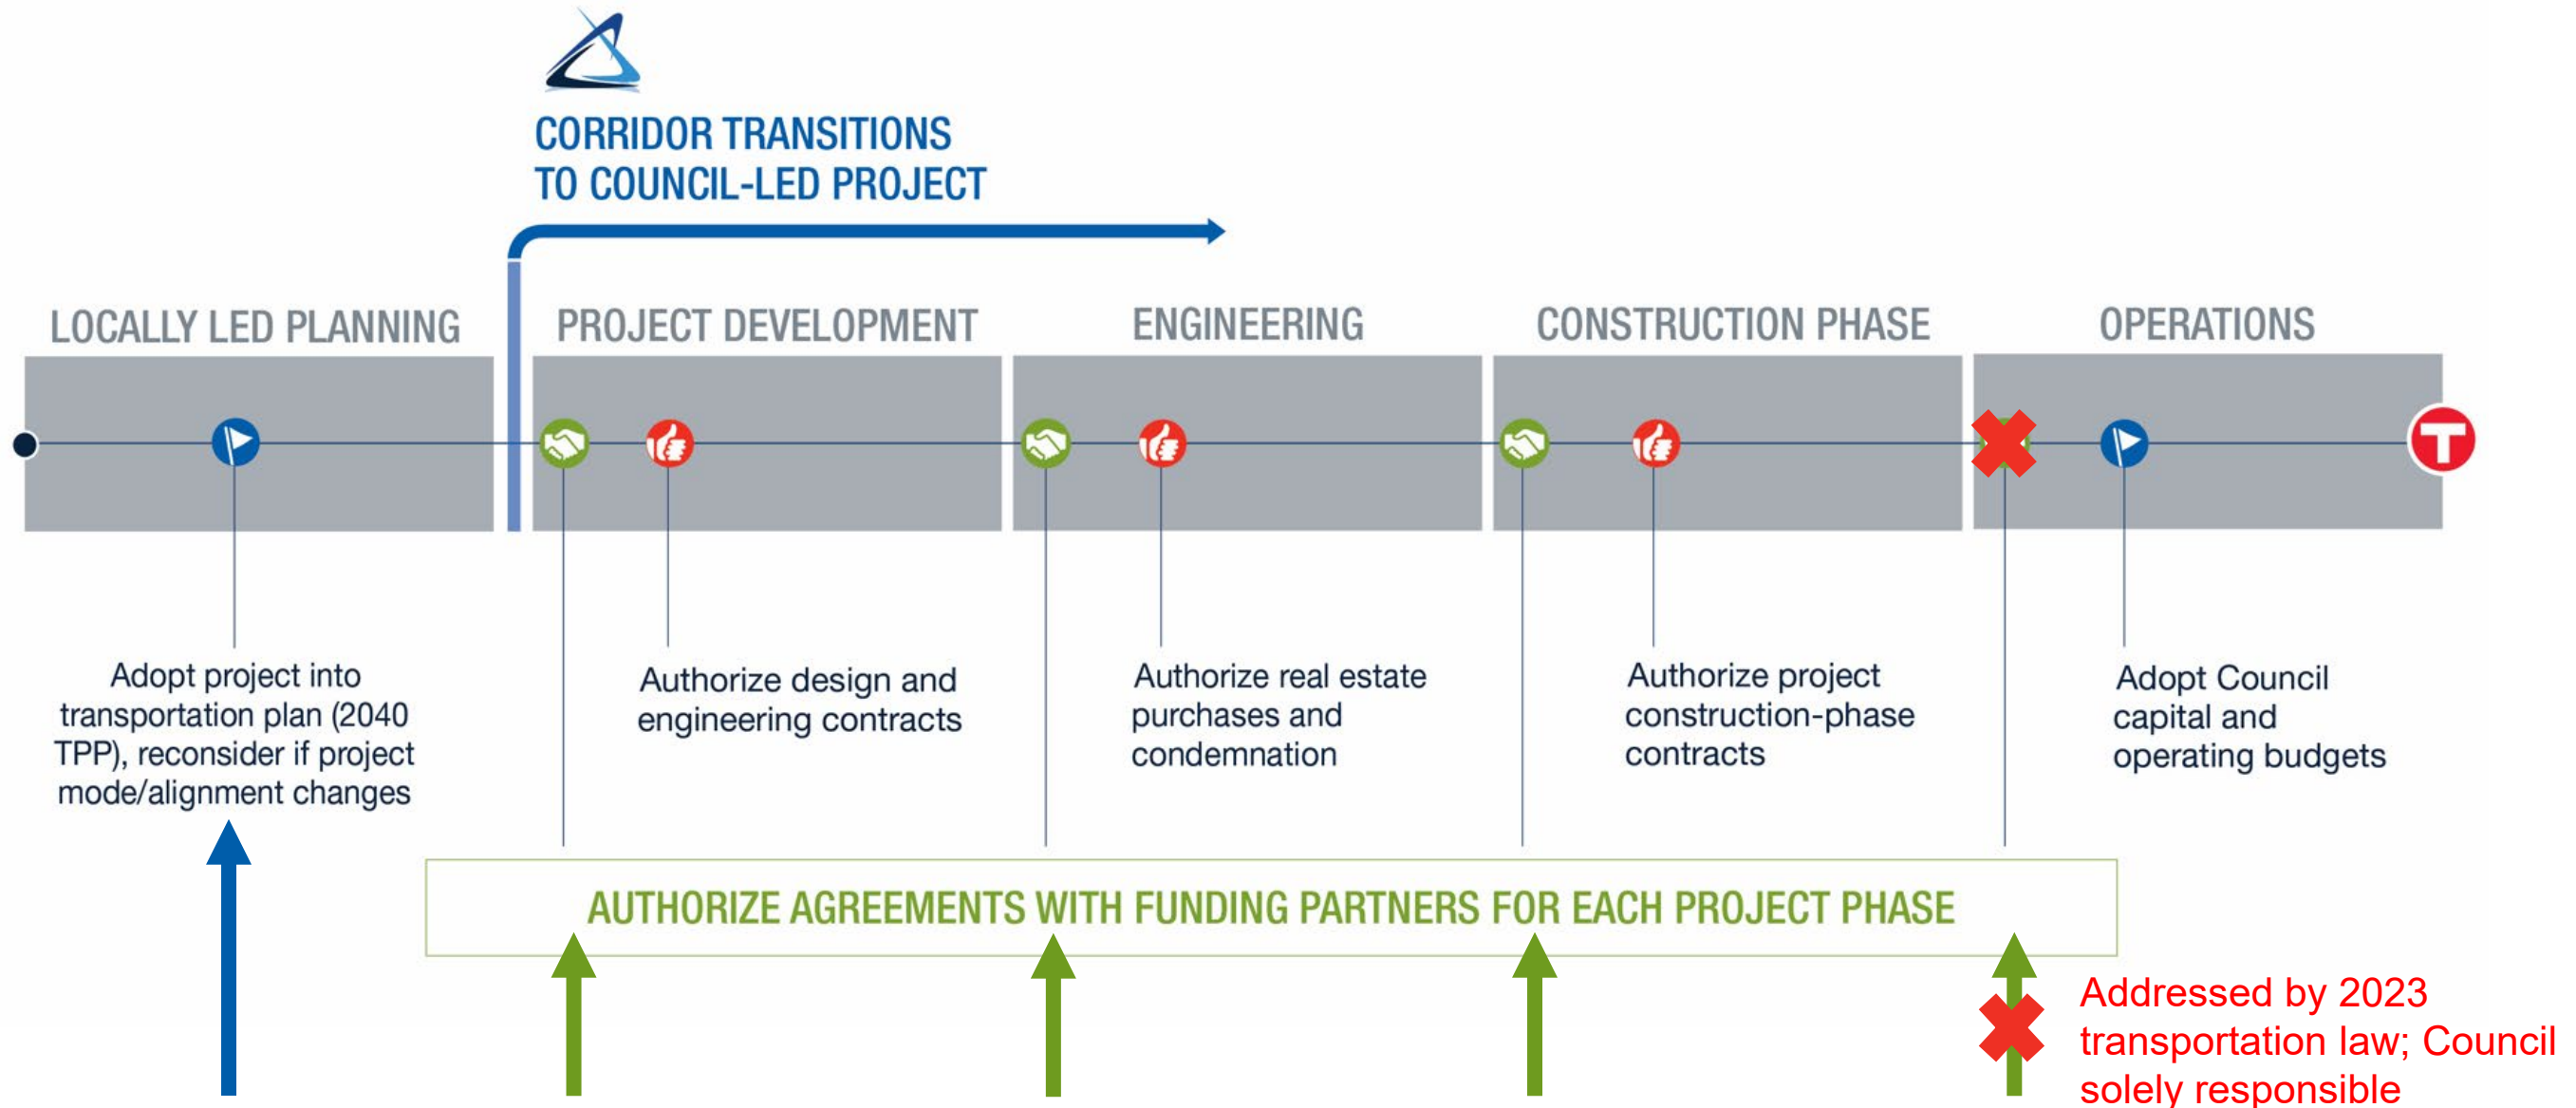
CORRIDOR TRANSITIONS TO COUNCIL-LED PROJECT

LOCALLY LED PLANNING

PROJECT DEVELOPMENT

ENGINEERING

CONSTRUCTION PHASE

OPERATIONS

Adopt project into transportation plan (2040 TPP), reconsider if project mode/alignment changes

Authorize design and engineering contracts

Authorize real estate purchases and condemnation

Authorize project construction-phase contracts

Adopt Council capital and operating budgets

AUTHORIZE AGREEMENTS WITH FUNDING PARTNERS FOR EACH PROJECT PHASE

Addressed by 2023 transportation law; Council solely responsible